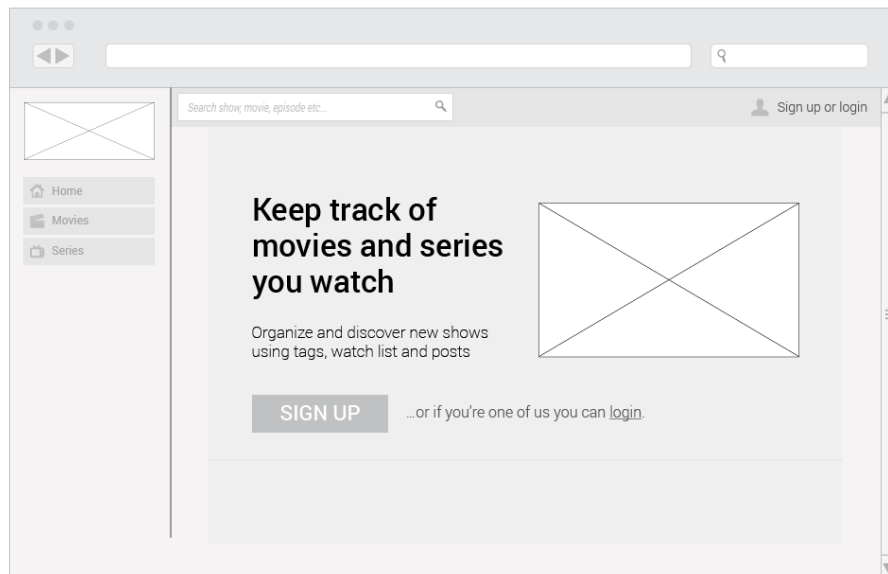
Search show, movie, episode etc...

Sign up or login

Home
Movies
Series

Keep track of movies and series you watch

Organize and discover new shows using tags, watch list and posts

SIGN UP

...or if you're one of us you can login.